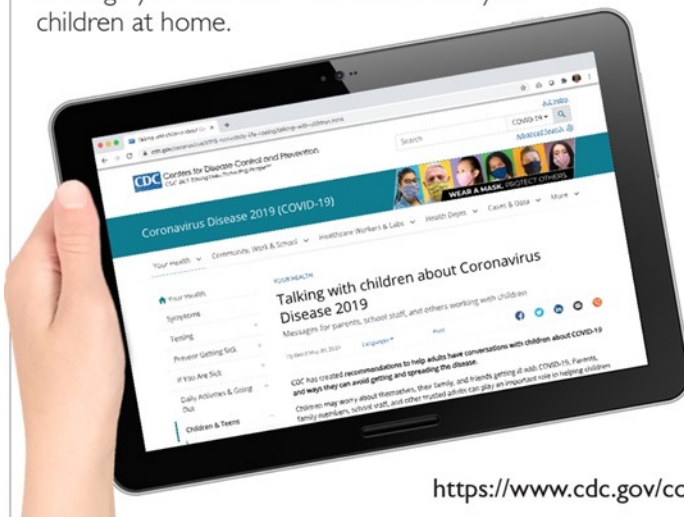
children at home.

Talking with children about Cor ×

Centers for Disease Control and Prevention
CDC 24/7: Saving Lives, Protecting People™

Search

A-Z Index

COVID-19

Advanced Search

WEAR A MASK. PROTECT OTHERS

Coronavirus Disease 2019 (COVID-19)

Your Health ∨ Community, Work & School ∨ Healthcare Workers & Labs ∨ Health Depts ∨ Cases & Data ∨ More ∨

Your Health

Symptoms

Testing

Prevent Getting Sick

If You Are Sick

Daily Activities & Going Out

Children & Teens

YOUR HEALTH

Talking with children about Coronavirus Disease 2019

Messages for parents, school staff, and others working with children

Updated May 20, 2020

Languages ▾

Print

CDC has created recommendations to help adults have conversations with children about COVID-19 and ways they can avoid getting and spreading the disease.

Children may worry about themselves, their family, and friends getting ill with COVID-19. Parents, family members, school staff, and other trusted adults can play an important role in helping children

https://www.cdc.gov/cc